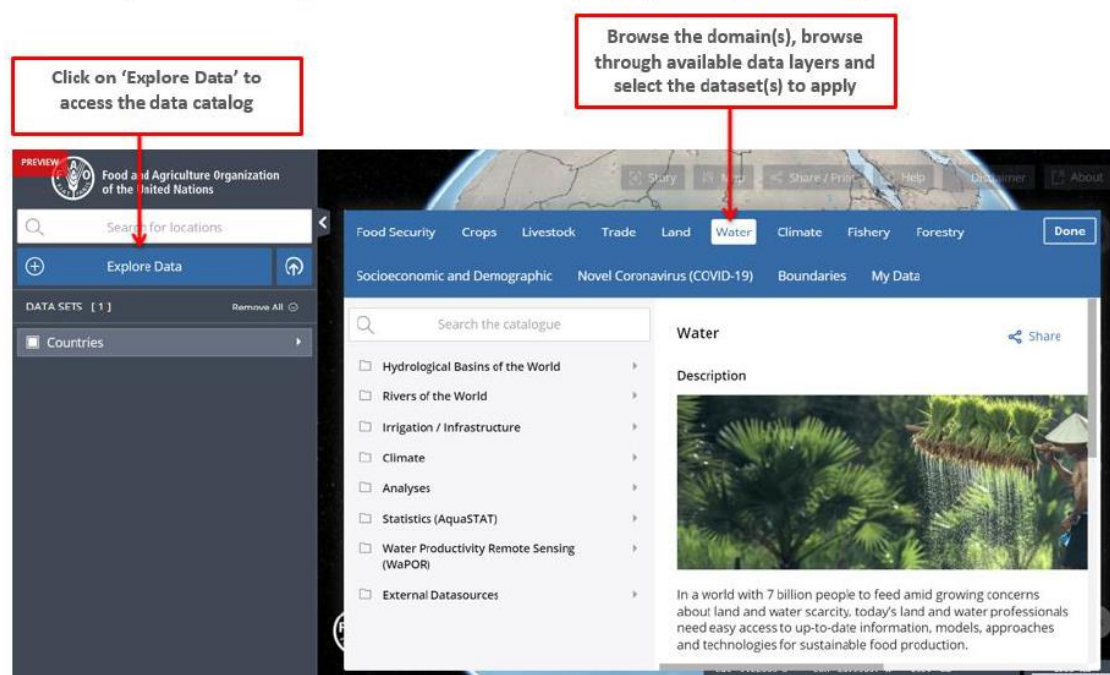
Click on 'Explore Data' to access the data catalog

Browse the domain(s), browse through available data layers and select the dataset(s) to apply

PREVIEW

Food and Agriculture Organization of the United Nations

Story Map Share / Print Help Disclaimer About

Search for locations

Explore Data

DATA SETS [1]

Remove All

Countries

Food Security Crops Livestock Trade Land Water Climate Fishery Forestry Done

Socioeconomic and Demographic Novel Coronavirus (COVID-19) Boundaries My Data

Search the catalogue

Hydrological Basins of the World

Rivers of the World

Irrigation / Infrastructure

Climate

Analyses

Statistics (AquaSTAT)

Water Productivity Remote Sensing (WaPOR)

External Datasources

Water

Share

Description

In a world with 7 billion people to feed amid growing concerns about land and water scarcity, today's land and water professionals need easy access to up-to-date information, models, approaches and technologies for sustainable food production.